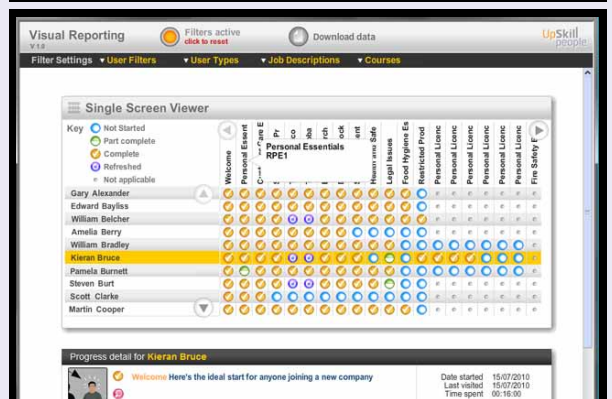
Visual Reporting
V 1.0

Filters active
click to reset

Download data

UpSkill people

Filter Settings ▾ User Filters ▾ User Types ▾ Job Descriptions ▾ Courses

Single Screen Viewer

Key
Not Started
Part complete
Complete
Refreshed
Not applicable

Welcome
Personal Essent
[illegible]
Pr
co
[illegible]
rch
ock
ant
Human and Safe
Legal Issues
Food Hygiene Es
Restricted Prod
Personal Licenc
Personal Licenc
Personal Licenc
Personal Licenc
Personal Licenc
Personal Licenc
Fire Safety

Personal Essentials
RPE1

Gary Alexander
Edward Bayliss
William Belcher
Amelia Berry
William Bradley
Kieran Bruce
Pamela Burnett
Steven Burt
Scott Clarke
Martin Cooper

Progress detail for Kieran Bruce

Welcome Here's the ideal start for anyone joining a new company

Date started 15/07/2010
Last visited 15/07/2010
Time spent 00:16:00